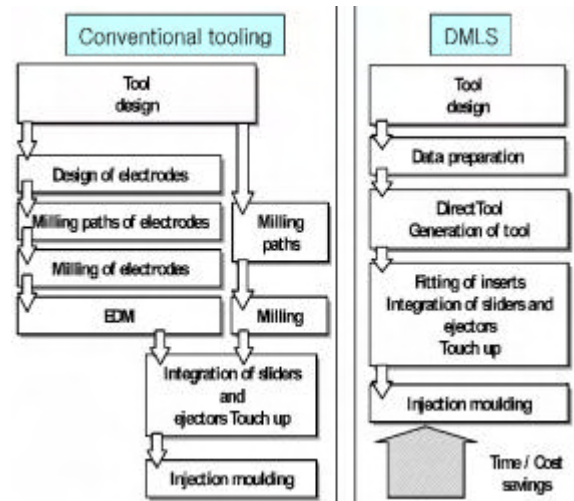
Conventional tooling

Tool design

Design of electrodes

Milling paths of electrodes

Milling of electrodes

EDM

Milling paths

Milling

Integration of sliders and ejectors Touch up

Injection moulding

DMLS

Tool design

Data preparation

DirectTool Generation of tool

Fitting of inserts Integration of sliders and ejectors Touch up

Injection moulding

Time / Cost savings